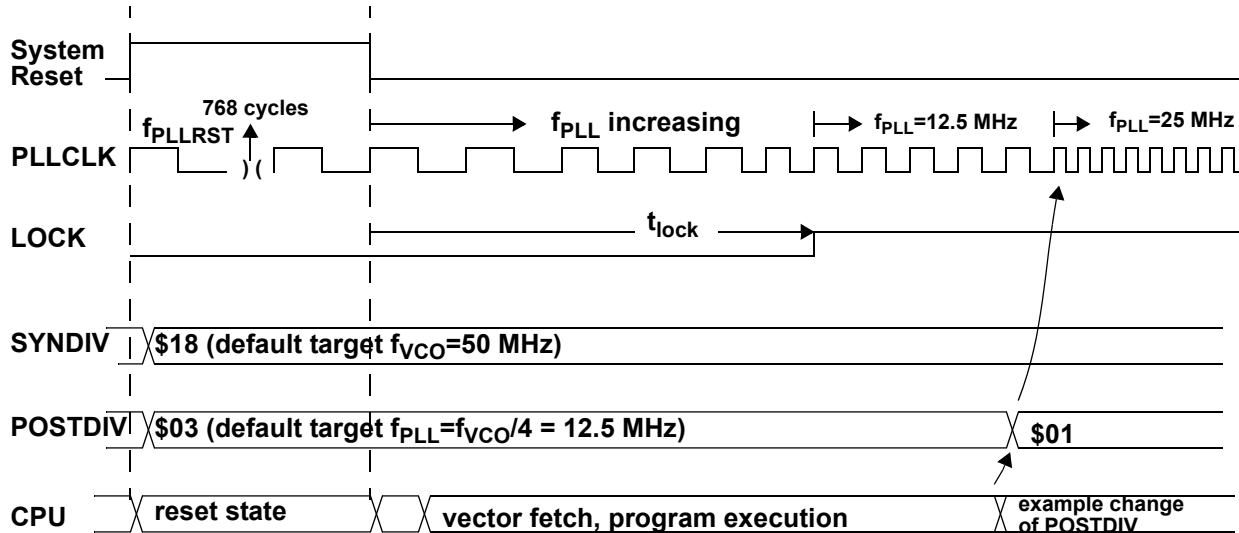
System Reset

768 cycles

$f_{PLLRST}$

$f_{PLL}$ increasing

$f_{PLL}$=12.5 MHz

$f_{PLL}$=25 MHz

PLLCLK

LOCK

$t_{lock}$

SYNDIV

\$18 (default target $f_{VCO}$=50 MHz)

POSTDIV

\$03 (default target $f_{PLL}$=$f_{VCO}$/4 = 12.5 MHz)

\$01

CPU

reset state

vector fetch, program execution

example change of POSTDIV